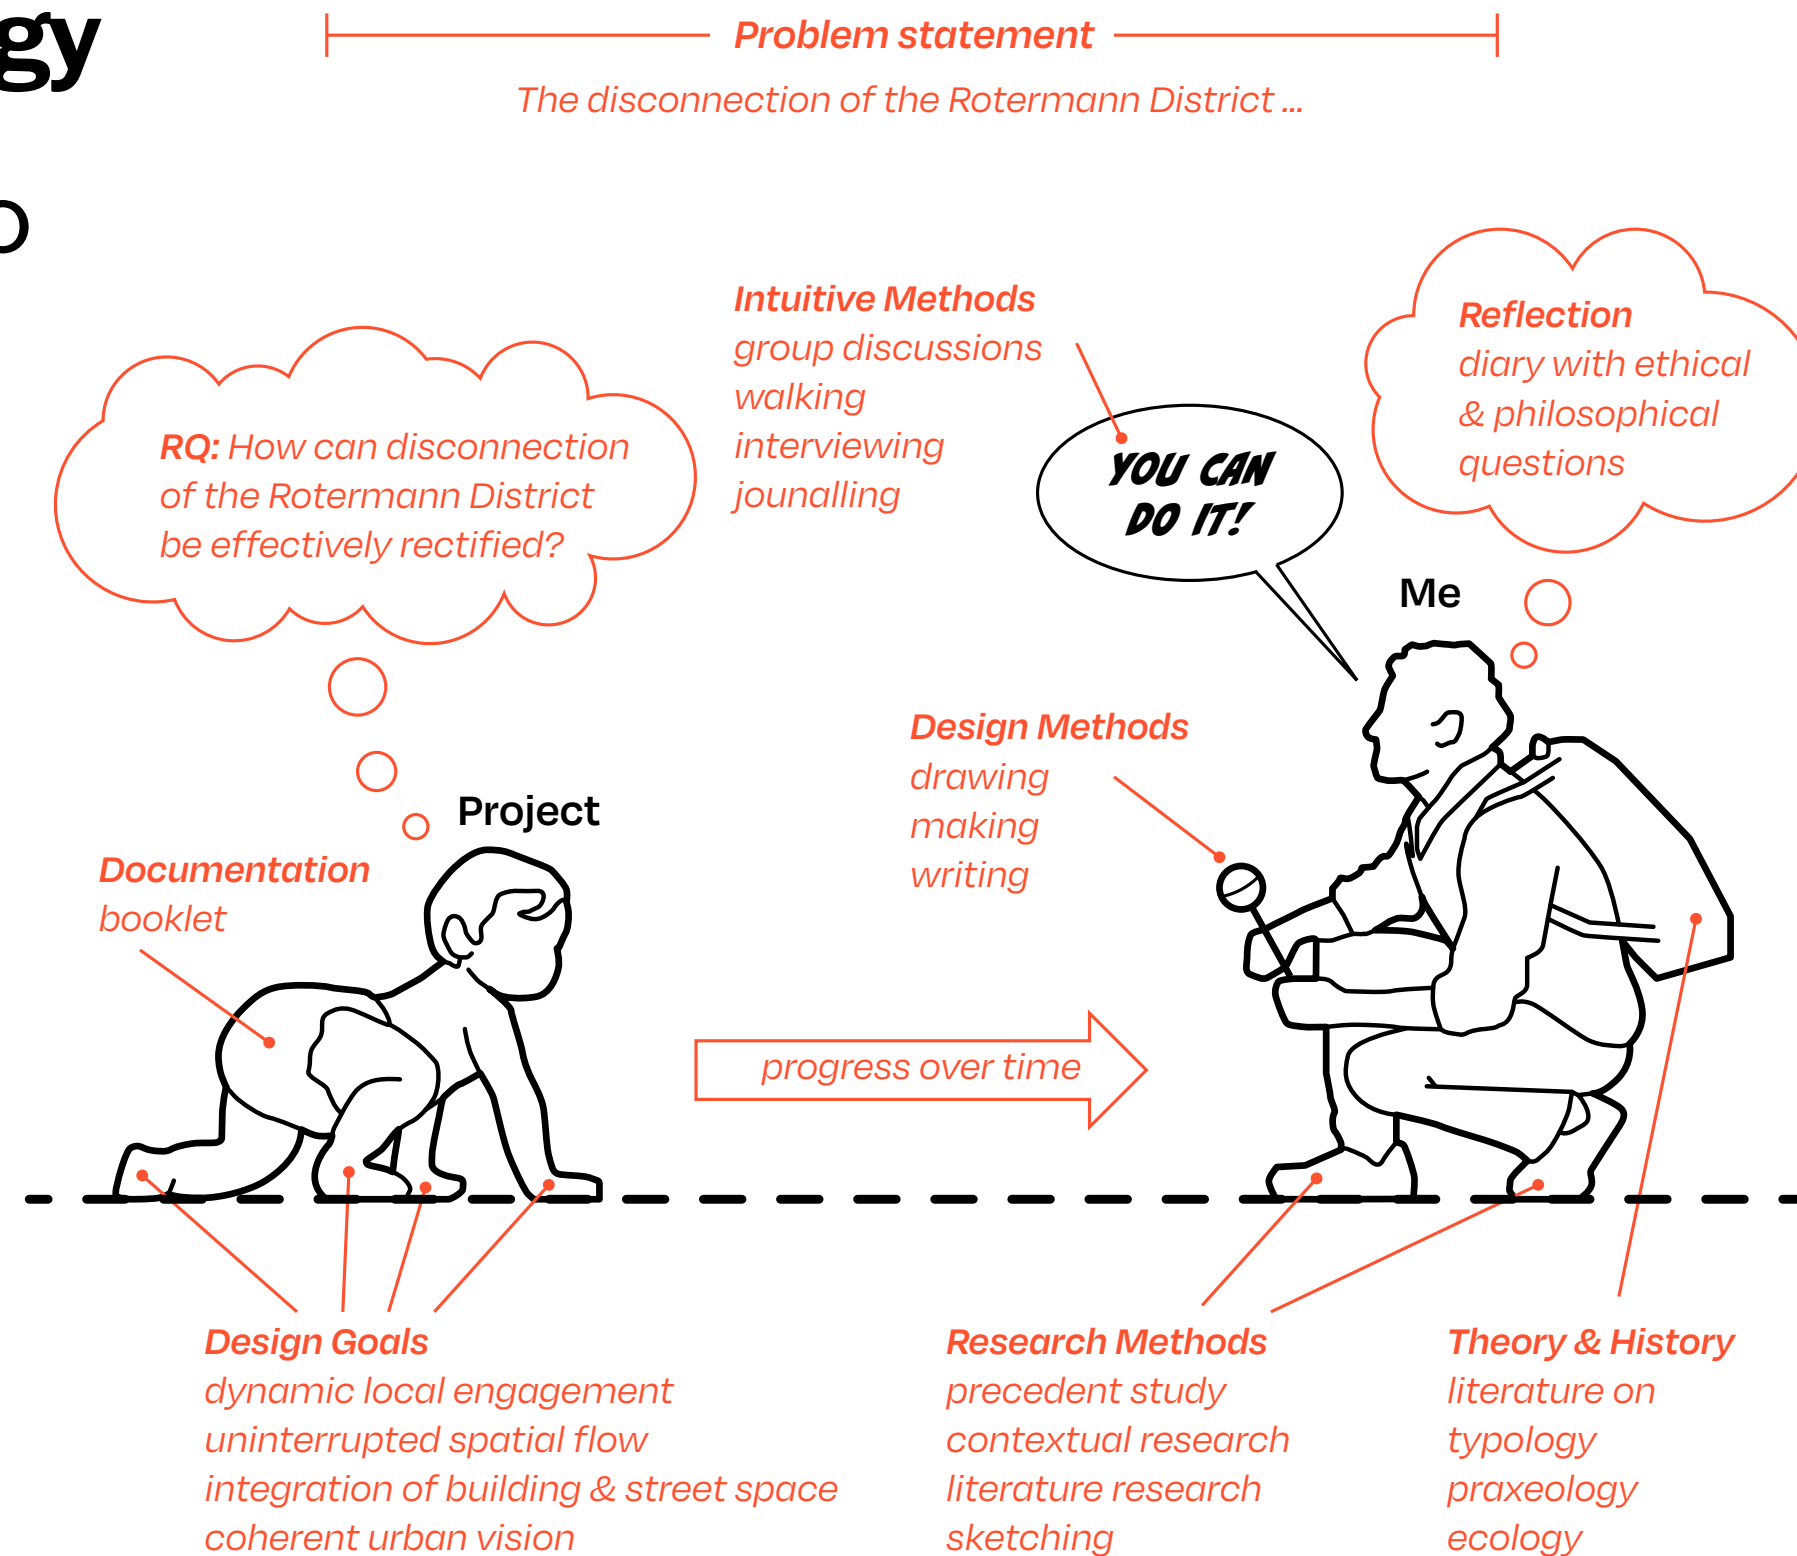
gy

Problem statement
The disconnection of the Rotermann District ...

Intuitive Methods
group discussions
walking
interviewing
jounalling

Reflection
diary with ethical & philosophical questions

RQ: How can disconnection of the Rotermann District be effectively rectified?

YOU CAN DO IT!

Me

Design Methods
drawing
making
writing

Project

Documentation
booklet

progress over time

Design Goals
dynamic local engagement
uninterrupted spatial flow
integration of building & street space
coherent urban vision

Research Methods
precedent study
contextual research
literature research
sketching

Theory & History
literature on
typology
praxeology
ecology